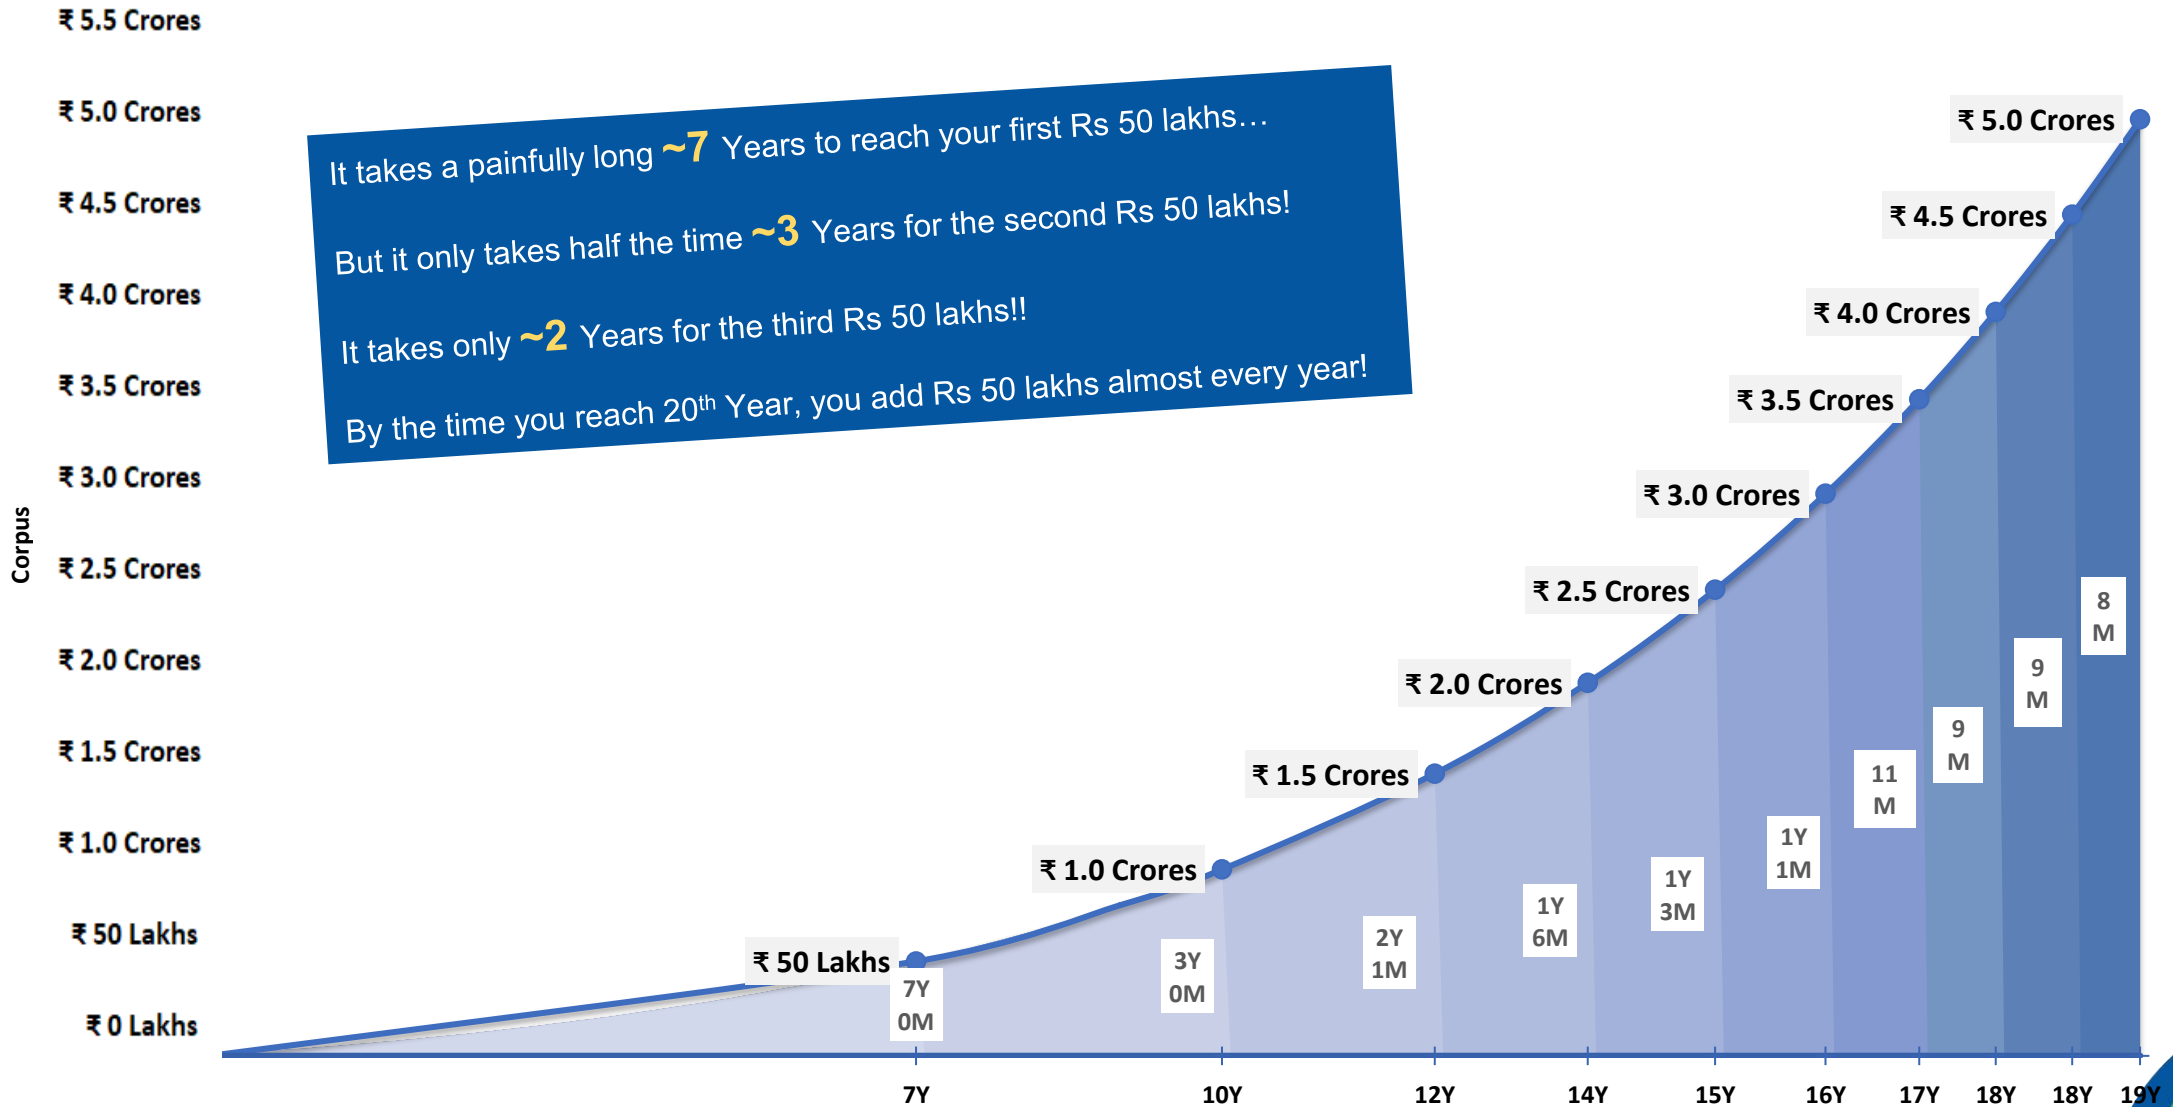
₹ 5.5 Crores
₹ 5.0 Crores
₹ 4.5 Crores
₹ 4.0 Crores
₹ 3.5 Crores
₹ 3.0 Crores
₹ 2.5 Crores
₹ 2.0 Crores
₹ 1.5 Crores
₹ 1.0 Crores
₹ 50 Lakhs
₹ 0 Lakhs

Corpus

It takes a painfully long ~7 Years to reach your first Rs 50 lakhs…

But it only takes half the time ~3 Years for the second Rs 50 lakhs!

It takes only ~2 Years for the third Rs 50 lakhs!!

By the time you reach 20$^{th}$ Year, you add Rs 50 lakhs almost every year!

₹ 5.0 Crores
₹ 4.5 Crores
₹ 4.0 Crores
₹ 3.5 Crores
₹ 3.0 Crores
₹ 2.5 Crores
₹ 2.0 Crores
₹ 1.5 Crores
₹ 1.0 Crores
₹ 50 Lakhs

7Y 0M
3Y 0M
2Y 1M
1Y 6M
1Y 3M
1Y 1M
11 M
9 M
9 M
8 M

7Y
10Y
12Y
14Y
15Y
16Y
17Y
18Y
18Y
19Y